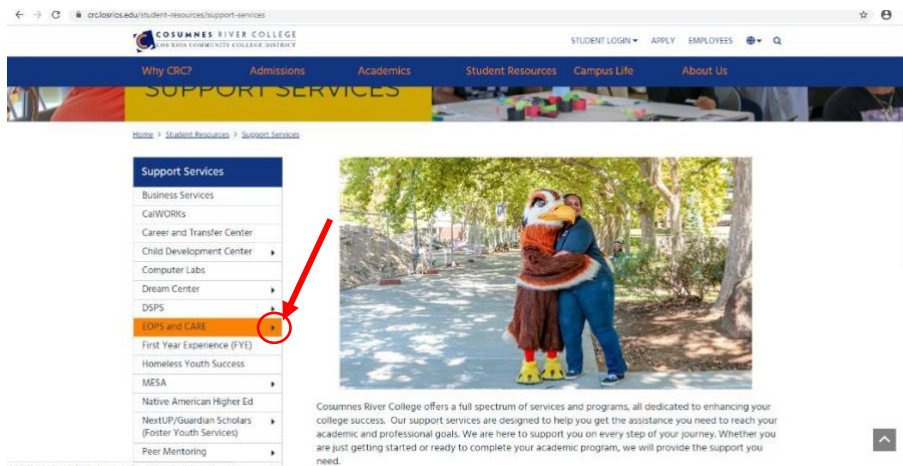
crc.losrios.edu/student-resources/support-services

COSUMNES RIVER COLLEGE
LOS RIOS COMMUNITY COLLEGE DISTRICT

STUDENT LOGIN ▾ APPLY EMPLOYEES

Why CRC? Admissions Academics Student Resources Campus Life About Us

SUPPORT SERVICES

Home > Student Resources > Support Services

Support Services
Business Services
CalWORKs
Career and Transfer Center
Child Development Center
Computer Labs
Dream Center
DSPS
EOPS and CARE
First Year Experience (FYE)
Homeless Youth Success
MESA
Native American Higher Ed
NextUP/Guardian Scholars (Foster Youth Services)
Peer Mentoring

Cosumnes River College offers a full spectrum of services and programs, all dedicated to enhancing your college success. Our support services are designed to help you get the assistance you need to reach your academic and professional goals. We are here to support you on every step of your journey. Whether you are just getting started or ready to complete your academic program, we will provide the support you need.